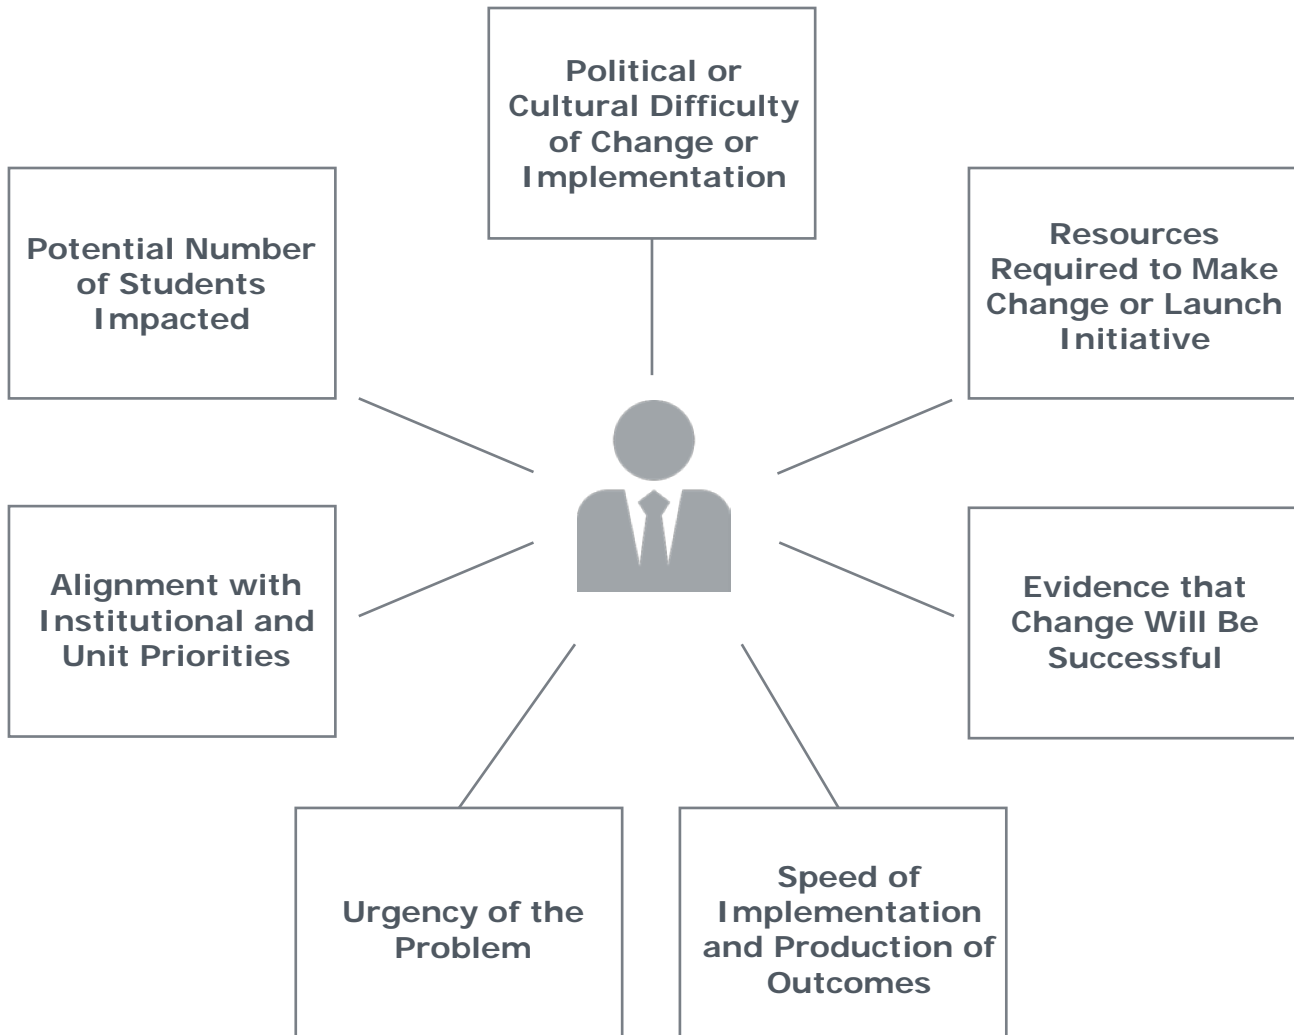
Political or Cultural Difficulty of Change or Implementation

Potential Number of Students Impacted

Resources Required to Make Change or Launch Initiative

Alignment with Institutional and Unit Priorities

Evidence that Change Will Be Successful

Urgency of the Problem

Speed of Implementation and Production of Outcomes